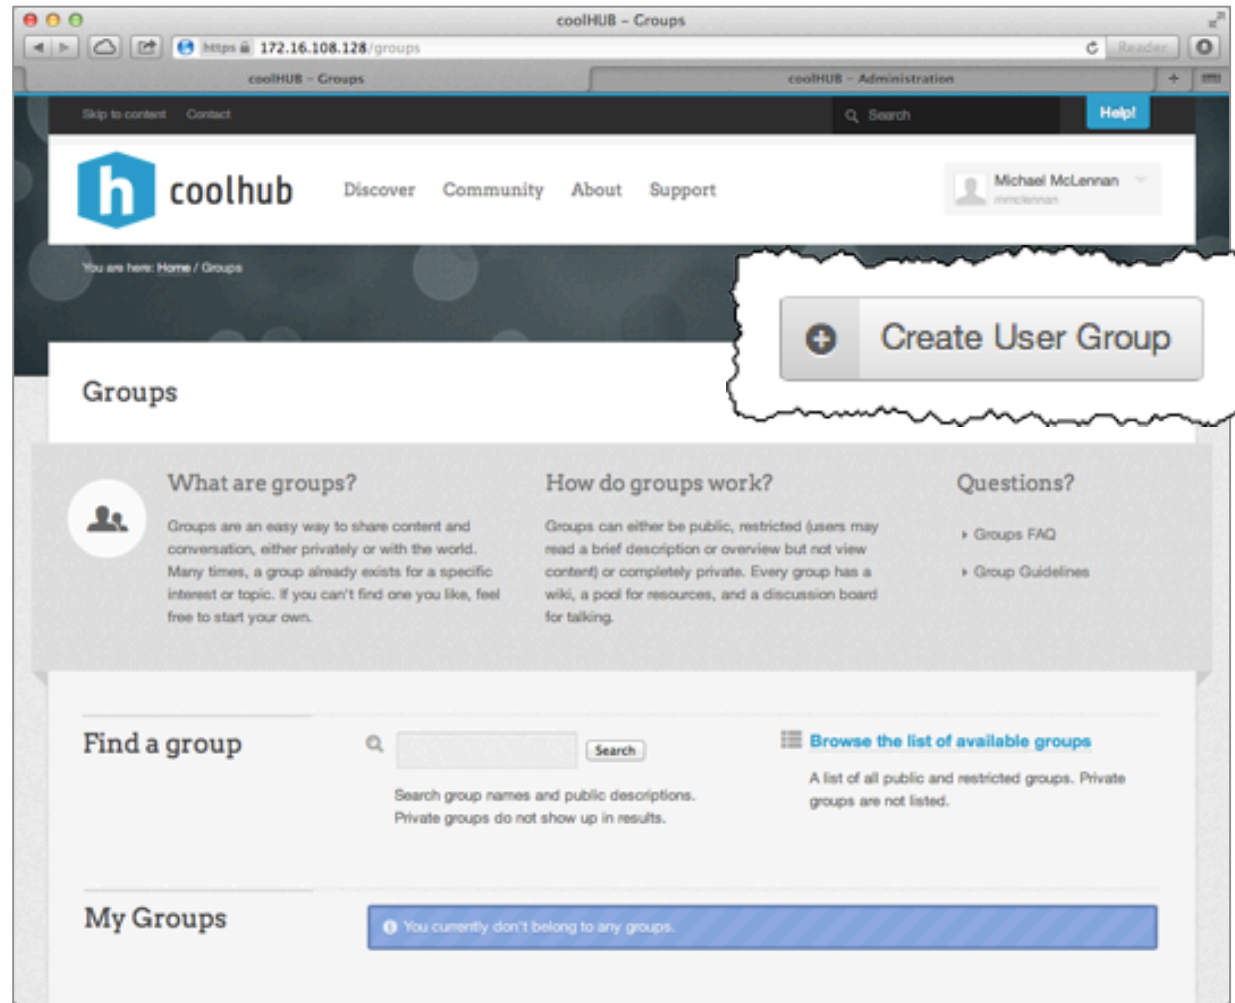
coolHUB – Groups

https 172.16.108.128/groups

Reader

coolHUB – Groups

coolHUB – Administration

Skip to content Contact

Search

Help!

h coolhub

Discover Community About Support

Michael McLennan
mmclennan

You are here: Home / Groups

Create User Group

Groups

What are groups?

Groups are an easy way to share content and conversation, either privately or with the world. Many times, a group already exists for a specific interest or topic. If you can't find one you like, feel free to start your own.

How do groups work?

Groups can either be public, restricted (users may read a brief description or overview but not view content) or completely private. Every group has a wiki, a pool for resources, and a discussion board for talking.

Questions?

Groups FAQ

Group Guidelines

Find a group

Search

Search group names and public descriptions. Private groups do not show up in results.

Browse the list of available groups

A list of all public and restricted groups. Private groups are not listed.

My Groups

You currently don't belong to any groups.